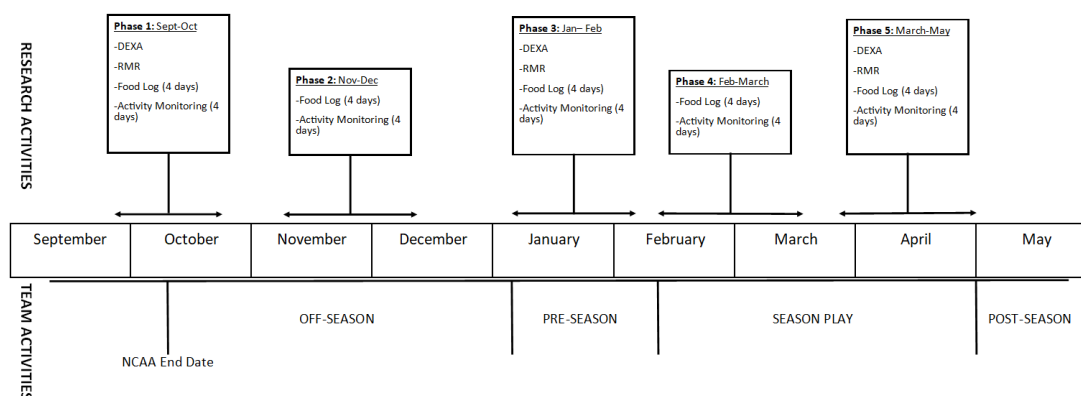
RESEARCH ACTIVITIES

Phase 1: Sept-Oct
-DEXA
-RMR
-Food Log (4 days)
-Activity Monitoring (4 days)

Phase 2: Nov-Dec
-Food Log (4 days)
-Activity Monitoring (4 days)

Phase 3: Jan– Feb
-DEXA
-RMR
-Food Log (4 days)
-Activity Monitoring (4 days)

Phase 4: Feb-March
-Food Log (4 days)
-Activity Monitoring (4 days)

Phase 5: March-May
-DEXA
-RMR
-Food Log (4 days)
-Activity Monitoring (4 days)

| September | October | November | December | January | February | March | April | May |
|---|---|---|---|---|---|---|---|---|

TEAM ACTIVITIES

OFF-SEASON

PRE-SEASON

SEASON PLAY

POST-SEASON

NCAA End Date